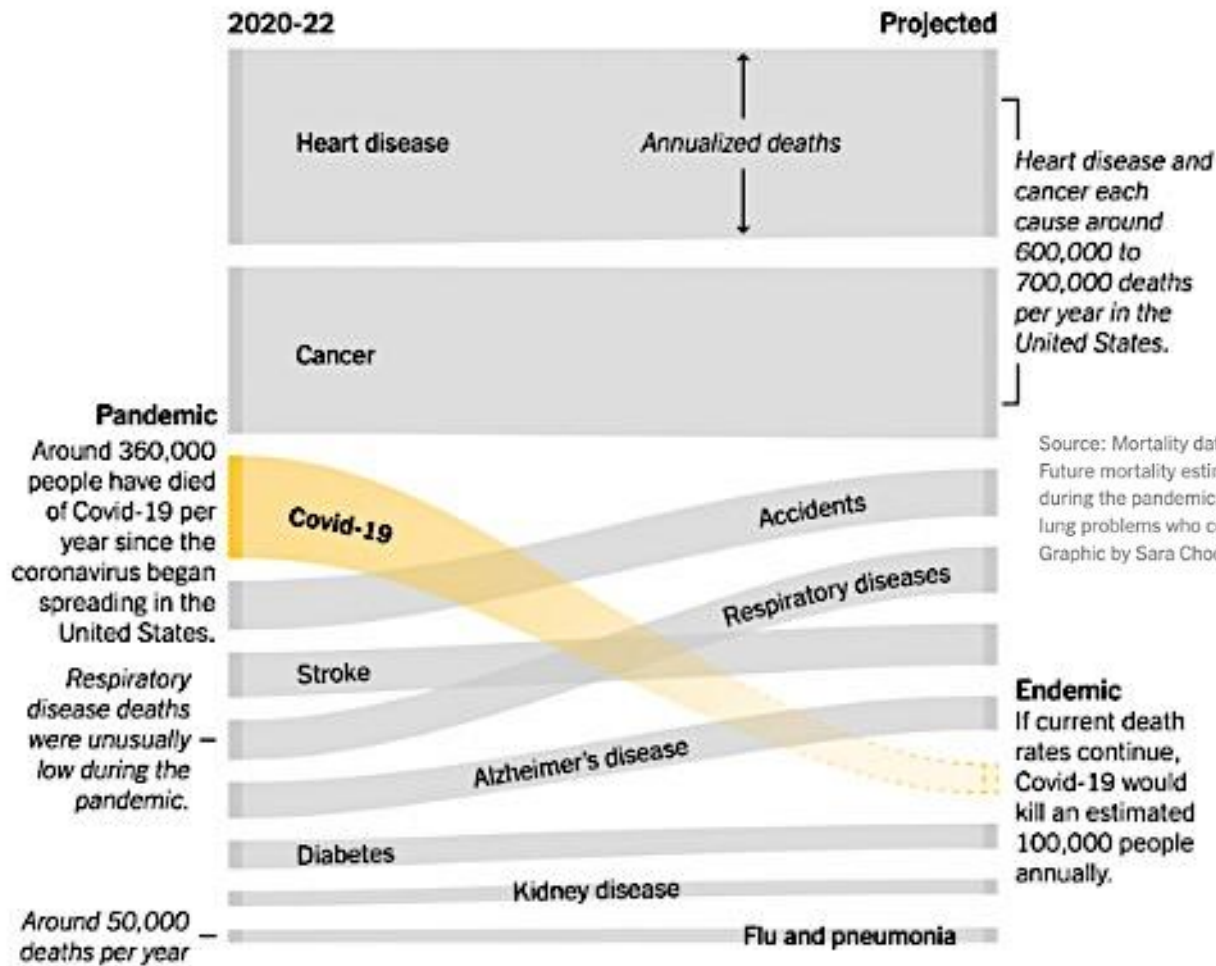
2020-22

Projected

Heart disease

Annualized deaths

Heart disease and cancer each cause around 600,000 to 700,000 deaths per year in the United States.

Cancer

Pandemic
Around 360,000 people have died of Covid-19 per year since the coronavirus began spreading in the United States.

Source: Mortality dat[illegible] Future mortality estir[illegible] during the pandemic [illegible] lung problems who c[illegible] Graphic by Sara Cho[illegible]

Covid-19

Accidents

Respiratory diseases

Stroke

Respiratory disease deaths were unusually low during the pandemic.

Endemic
If current death rates continue, Covid-19 would kill an estimated 100,000 people annually.

Alzheimer's disease

Diabetes

Kidney disease

Around 50,000 deaths per year

Flu and pneumonia